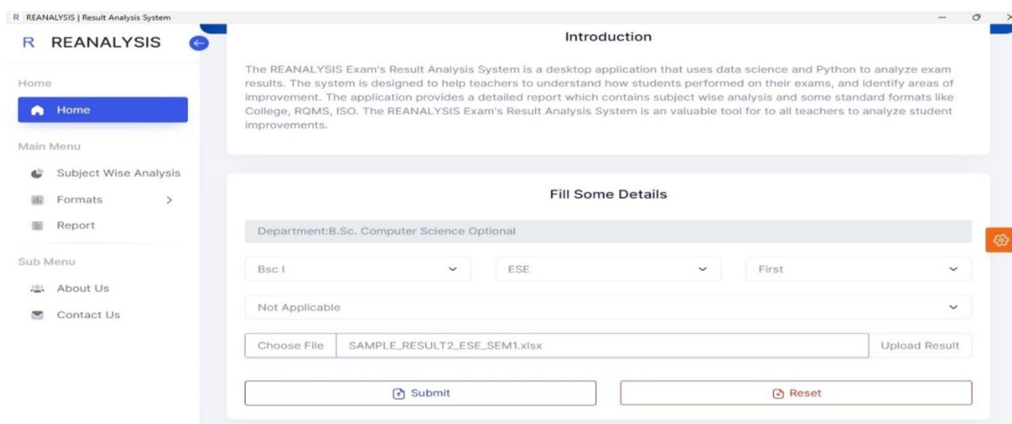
R REANALYSIS | Result Analysis System

R REANALYSIS

Home

Home

Main Menu

Subject Wise Analysis

Formats >

Report

Sub Menu

About Us

Contact Us

Introduction

The REANALYSIS Exam's Result Analysis System is a desktop application that uses data science and Python to analyze exam results. The system is designed to help teachers to understand how students performed on their exams, and identify areas of improvement. The application provides a detailed report which contains subject wise analysis and some standard formats like College, RQMS, ISO. The REANALYSIS Exam's Result Analysis System is an valuable tool for to all teachers to analyze student improvements.

Fill Some Details

Department:B.Sc. Computer Science Optional

Bsc I

ESE

First

Not Applicable

Choose File SAMPLE_RESULT2_ESE_SEM1.xlsx

Upload Result

Submit

Reset